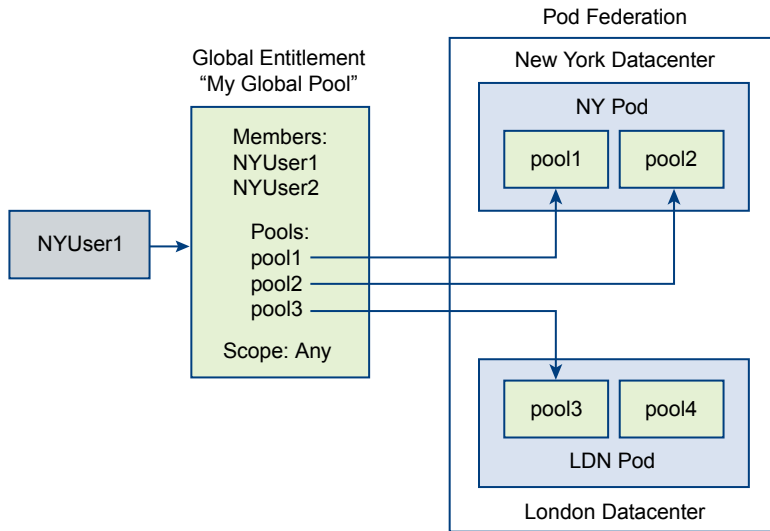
Global Entitlement
“My Global Pool”

Members:
NYUser1
NYUser2

Pools:
pool1
pool2
pool3

Scope: Any

NYUser1

Pod Federation

New York Datacenter

NY Pod

pool1

pool2

pool3

pool4

LDN Pod

London Datacenter